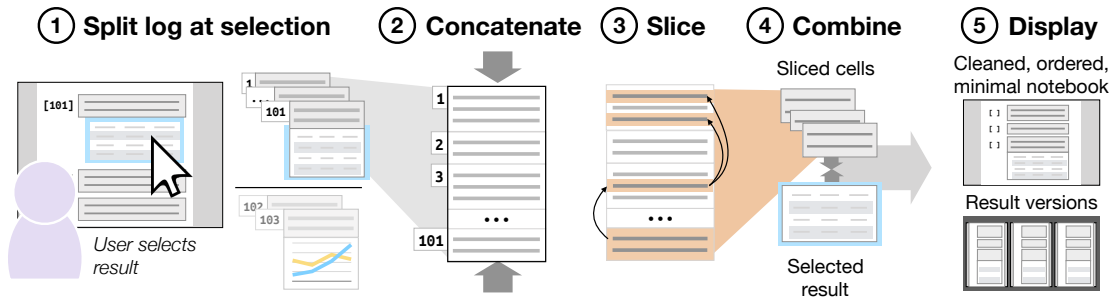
1 Split log at selection

2 Concatenate

3 Slice

4 Combine

5 Display

[101]

User selects result

1
...
101

102
103

1
2
3
...
101

Sliced cells

Selected result

Cleaned, ordered, minimal notebook

[ ]
[ ]
[ ]

Result versions